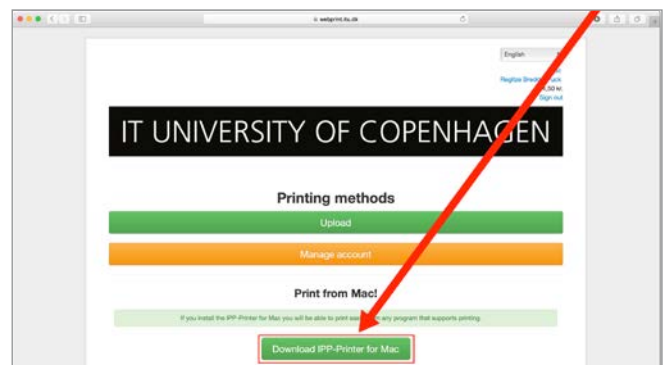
webprint.itu.dk

English

Registe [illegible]
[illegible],50 kr.
Sign out

IT UNIVERSITY OF COPENHAGEN

Printing methods

Upload

Manage account

Print from Mac!

If you install the IPP-Printer for Mac you will be able to print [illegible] any program that supports printing.

Download IPP-Printer for Mac